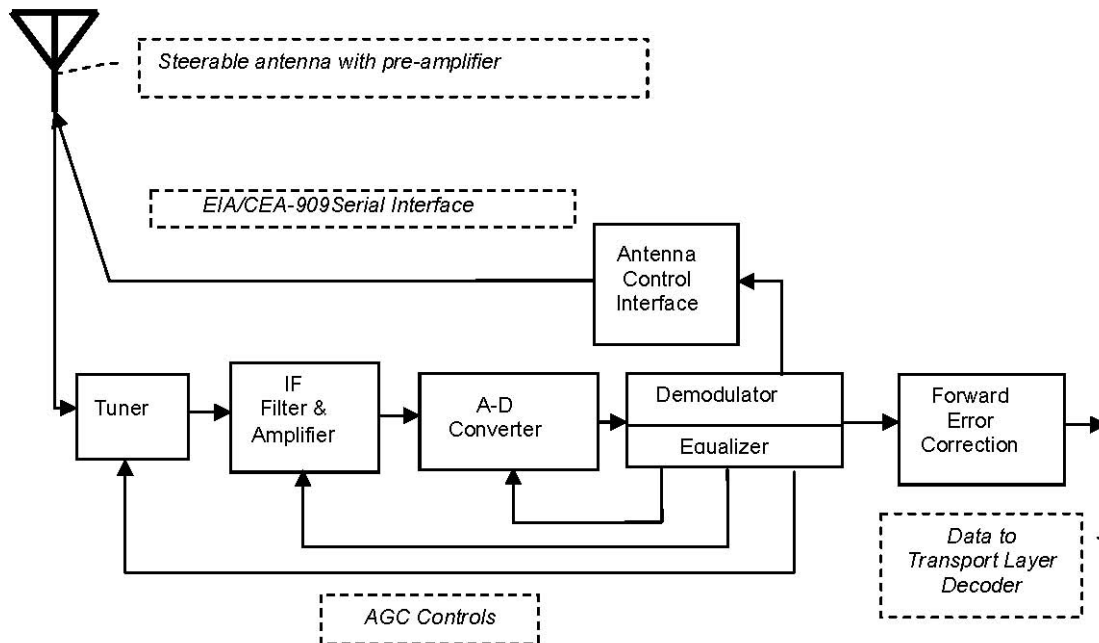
Steerable antenna with pre-amplifier

EIA/CEA-909Serial Interface

Antenna Control Interface

Tuner

IF Filter & Amplifier

A-D Converter

Demodulator

Equalizer

Forward Error Correction

Data to Transport Layer Decoder

AGC Controls